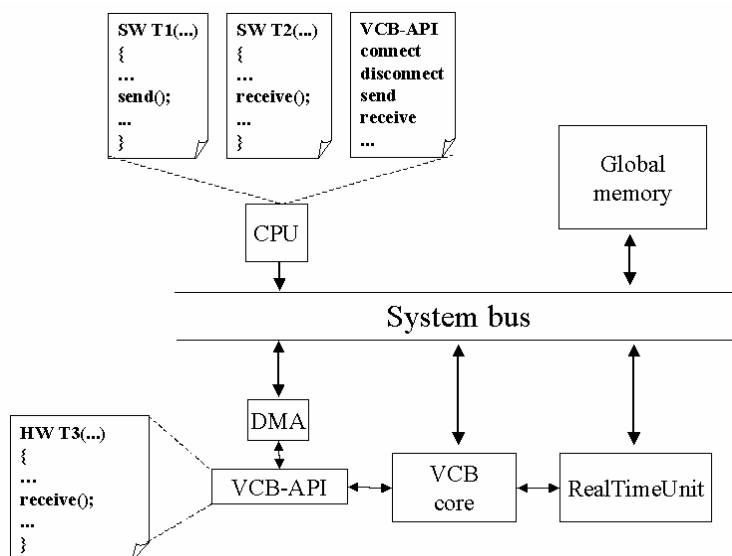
SW T1(...)
{
...
send();
...
}

SW T2(...)
{
...
receive();
...
}

VCB-API
connect
disconnect
send
receive
...

Global memory

CPU

System bus

DMA

HW T3(...)
{
...
receive();
...
}

VCB-API

VCB core

RealTimeUnit